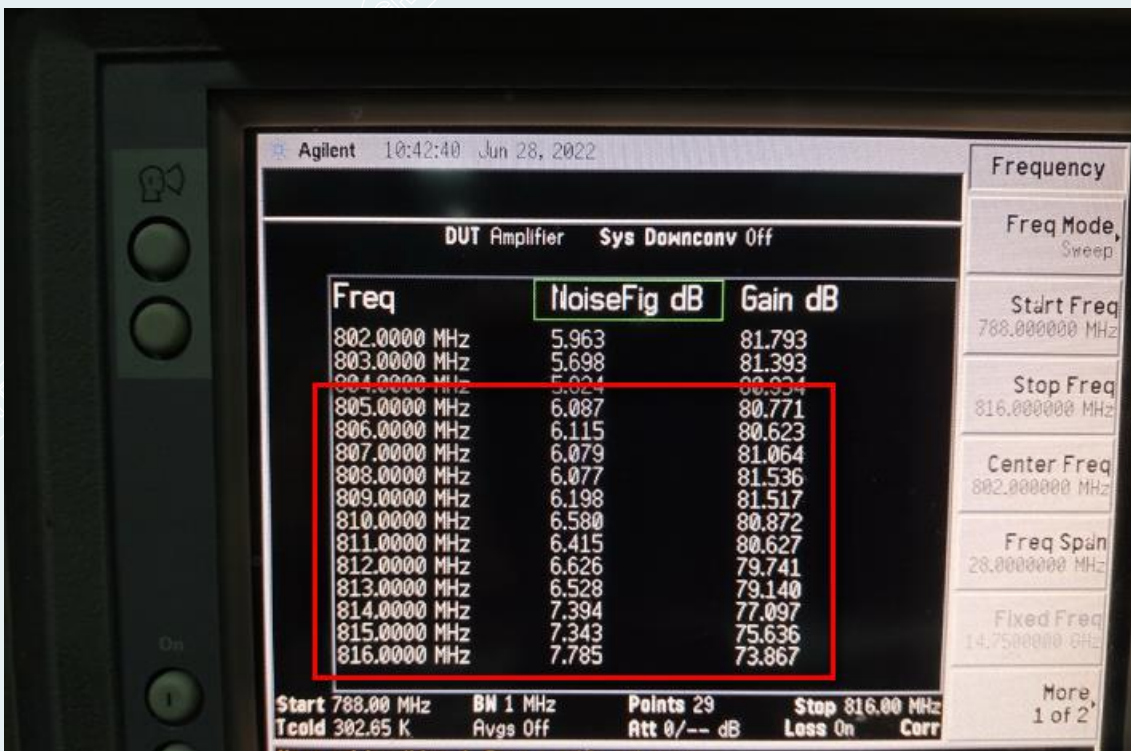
Agilent 10:42:40 Jun 28, 2022

DUT Amplifier Sys Downconv Off

| Freq | NoiseFig dB | Gain dB |
|---|---|---|
| 802.0000 MHz | 5.963 | 81.793 |
| 803.0000 MHz | 5.698 | 81.393 |
| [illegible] MHz | 5.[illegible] | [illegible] |
| 805.0000 MHz | 6.087 | 80.771 |
| 806.0000 MHz | 6.115 | 80.623 |
| 807.0000 MHz | 6.079 | 81.064 |
| 808.0000 MHz | 6.077 | 81.536 |
| 809.0000 MHz | 6.198 | 81.517 |
| 810.0000 MHz | 6.580 | 80.872 |
| 811.0000 MHz | 6.415 | 80.627 |
| 812.0000 MHz | 6.626 | 79.741 |
| 813.0000 MHz | 6.528 | 79.140 |
| 814.0000 MHz | 7.394 | 77.097 |
| 815.0000 MHz | 7.343 | 75.636 |
| 816.0000 MHz | 7.785 | 73.867 |

Start 788.00 MHz BW 1 MHz Points 29 Stop 816.00 MHz
Tcold 302.65 K Avgs Off Att 0/-- dB Loss On Corr

Frequency
Freq Mode, Sweep
Start Freq 788.000000 MHz
Stop Freq 816.000000 MHz
Center Freq 802.000000 MHz
Freq Span 28.0000000 MHz
Fixed Freq 14.7500000 GHz
More, 1 of 2

On